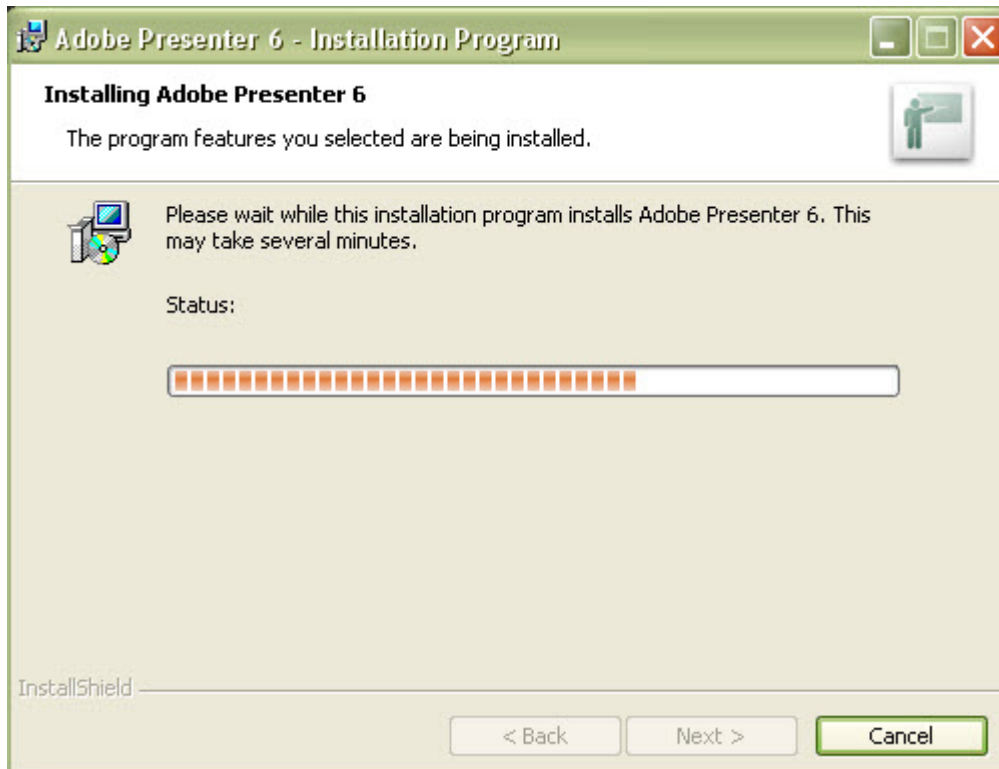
Adobe Presenter 6 - Installation Program

Installing Adobe Presenter 6

The program features you selected are being installed.

Please wait while this installation program installs Adobe Presenter 6. This may take several minutes.

Status:

InstallShield

< Back

Next >

Cancel